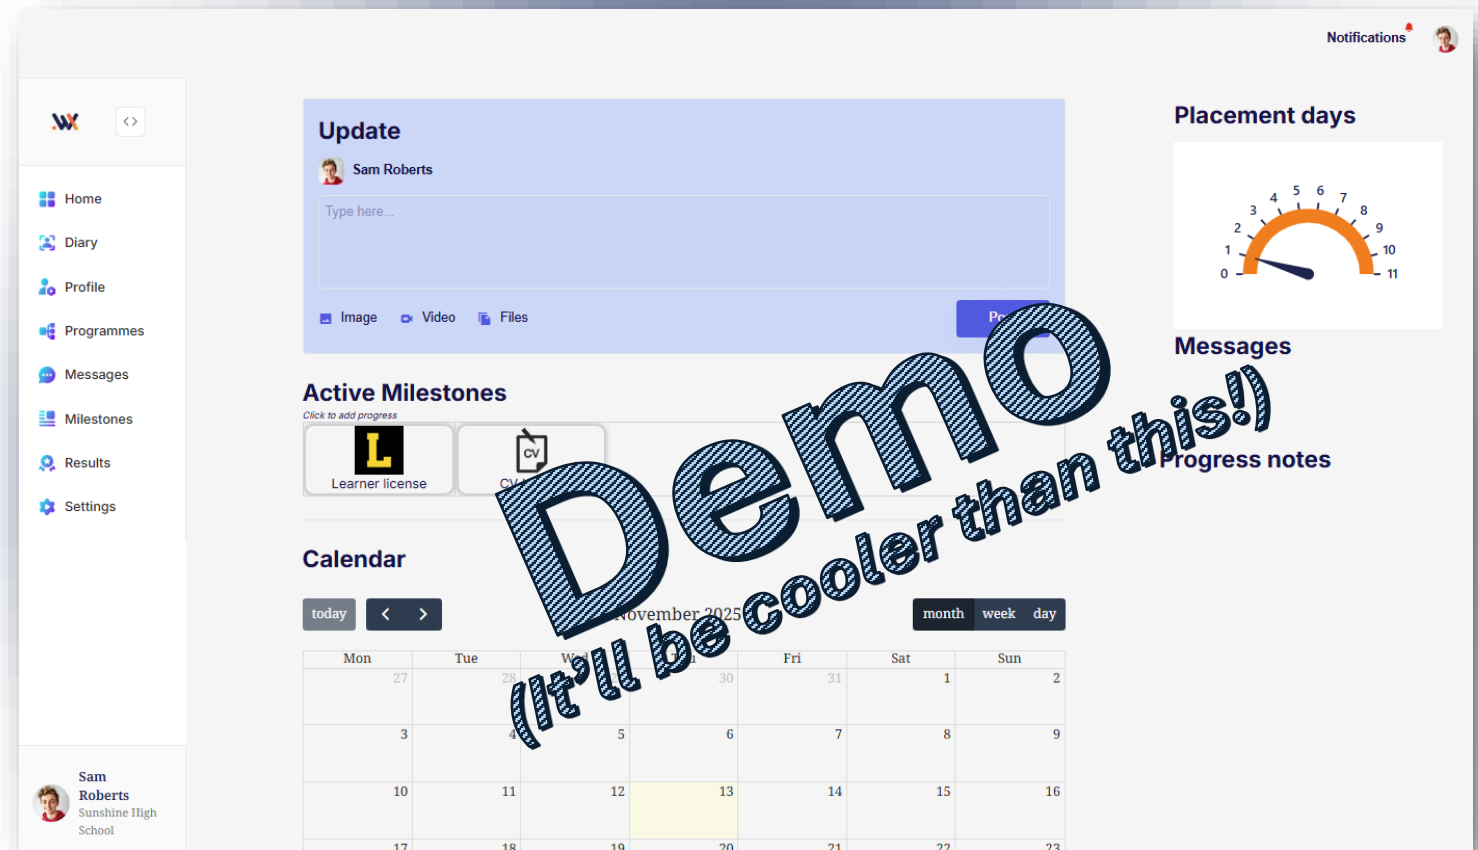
Notifications

Home
Diary
Profile
Programmes
Messages
Milestones
Results
Settings

Sam Roberts
Sunshine High School

Update
Sam Roberts
Type here...
Image Video Files
Po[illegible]

Active Milestones
Click to add progress
Learner license
CV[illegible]

Calendar
today
November 2025
month week day

| Mon | Tue | W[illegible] | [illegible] | Fri | Sat | Sun |
|---|---|---|---|---|---|---|
| 27 | 28 | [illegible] | 30 | 31 | 1 | 2 |
| 3 | 4 | 5 | 6 | 7 | 8 | 9 |
| 10 | 11 | 12 | 13 | 14 | 15 | 16 |
| 17 | 18 | 19 | 20 | 21 | 22 | 23 |

Placement days
0 1 2 3 4 5 6 7 8 9 10 11

Messages

Progress notes

Demo
(It'll be cooler than this!)